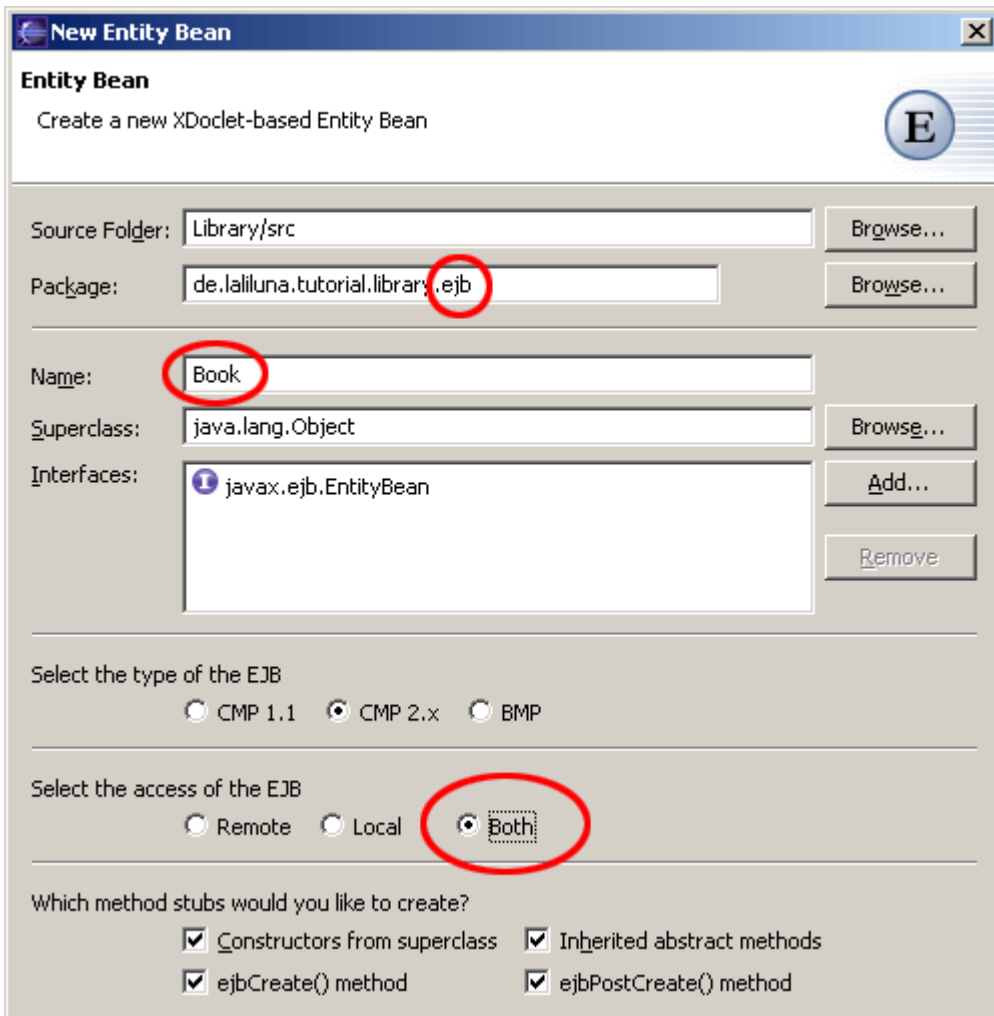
New Entity Bean

Entity Bean

Create a new XDoclet-based Entity Bean

E

Source Folder: Library/src Browse...

Package: de.laliluna.tutorial.library.ejb Browse...

Name: Book

Superclass: java.lang.Object Browse...

Interfaces: javax.ejb.EntityBean Add...

Remove

Select the type of the EJB

CMP 1.1 CMP 2.x BMP

Select the access of the EJB

Remote Local Both

Which method stubs would you like to create?

Constructors from superclass Inherited abstract methods

ejbCreate() method ejbPostCreate() method